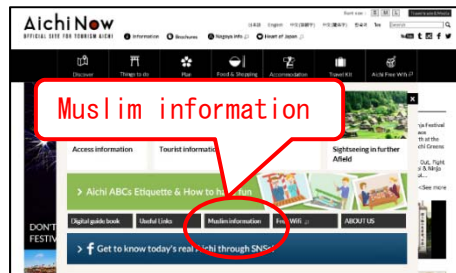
Aichi Now
OFFICIAL SITE FOR TOURISM AICHI
Information
Brochures
Nagoya Info
Heart of Japan
日本語 English 中文(简体字) 中文(繁體字) 한국어 ไทย
Font size S M L
Search
Discover
Things to do
Plan
Food & Shopping
Accommodation
Travel Kit
Aichi Free WiFi
Muslim information
Access information
Tourist information
Sightseeing in further Afield
Aichi ABCs Etiquette & How to have fun
Digital guide book
Useful Links
Muslim information
Free WiFi
ABOUT US
Get to know today's real Aichi through SNS!
DON'T
FESTIV
Festival
Out, fight
& Ninja
See more